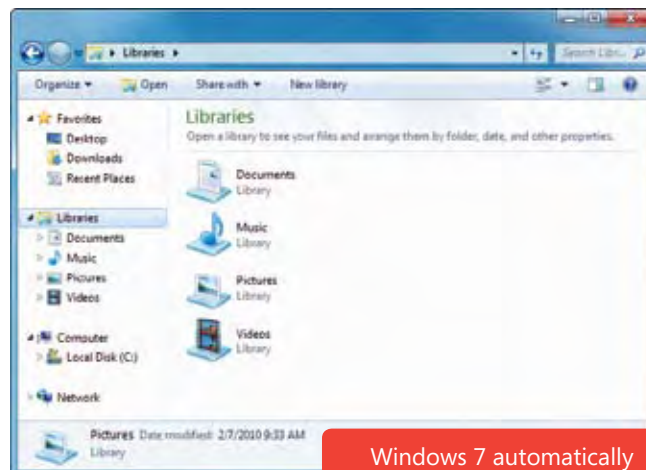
Libraries ▸

Search Libr...

Organize ▾
Open
Share with ▾
New library

Favorites
Desktop
Downloads
Recent Places

Libraries
Documents
Music
Pictures
Videos

Computer
Local Disk (C:)

Network

Libraries
Open a library to see your files and arrange them by folder, date, and other properties.

Documents
Library

Music
Library

Pictures
Library

Videos
Library

Pictures Date modified: 2/7/2010 9:33 AM
Library

Windows 7 automatically